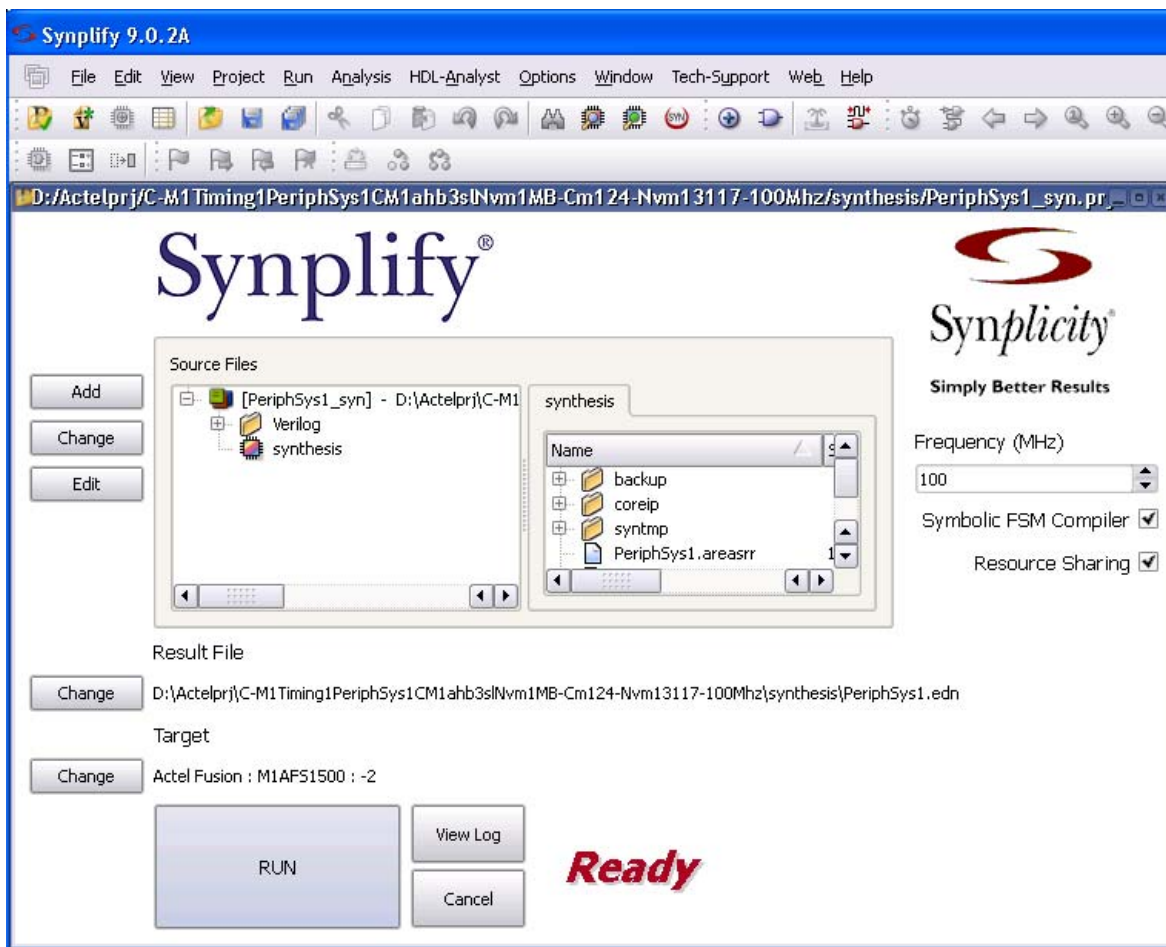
Synplify 9.0.2A

File Edit View Project Run Analysis HDL-Analyst Options Window Tech-Support Web Help

D:/Actelprj/C-M1Timing1PeriphSys1CM1ahb3slNvm1MB-Cm124-Nvm13117-100Mhz/synthesis/PeriphSys1_syn.pr

Synplify®

Synplicity®

Simply Better Results

Source Files

Add

Change

Edit

[PeriphSys1_syn] - D:\Actelprj\C-M1

Verilog

synthesis

synthesis

Name

S

backup

coreip

syntmp

PeriphSys1.areasrr

1

Frequency (MHz)

100

Symbolic FSM Compiler ☑

Resource Sharing ☑

Result File

Change

D:\Actelprj\C-M1Timing1PeriphSys1CM1ahb3slNvm1MB-Cm124-Nvm13117-100Mhz\synthesis\PeriphSys1.edn

Target

Change

Actel Fusion : M1AFS1500 : -2

RUN

View Log

Cancel

Ready